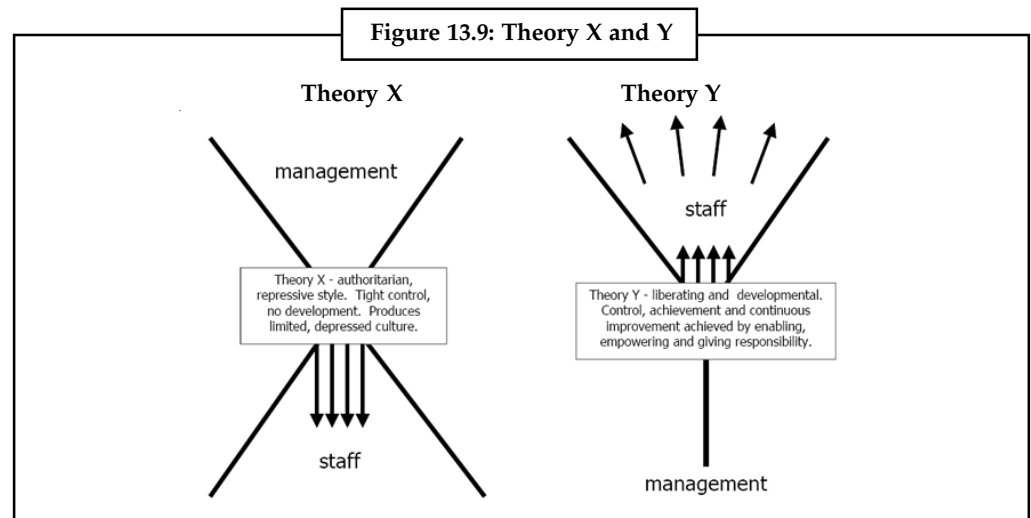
Figure 13.9: Theory X and Y

Theory X

management

Theory X - authoritarian, repressive style. Tight control, no development. Produces limited, depressed culture.

staff

Theory Y

staff

Theory Y - liberating and developmental. Control, achievement and continuous improvement achieved by enabling, empowering and giving responsibility.

management